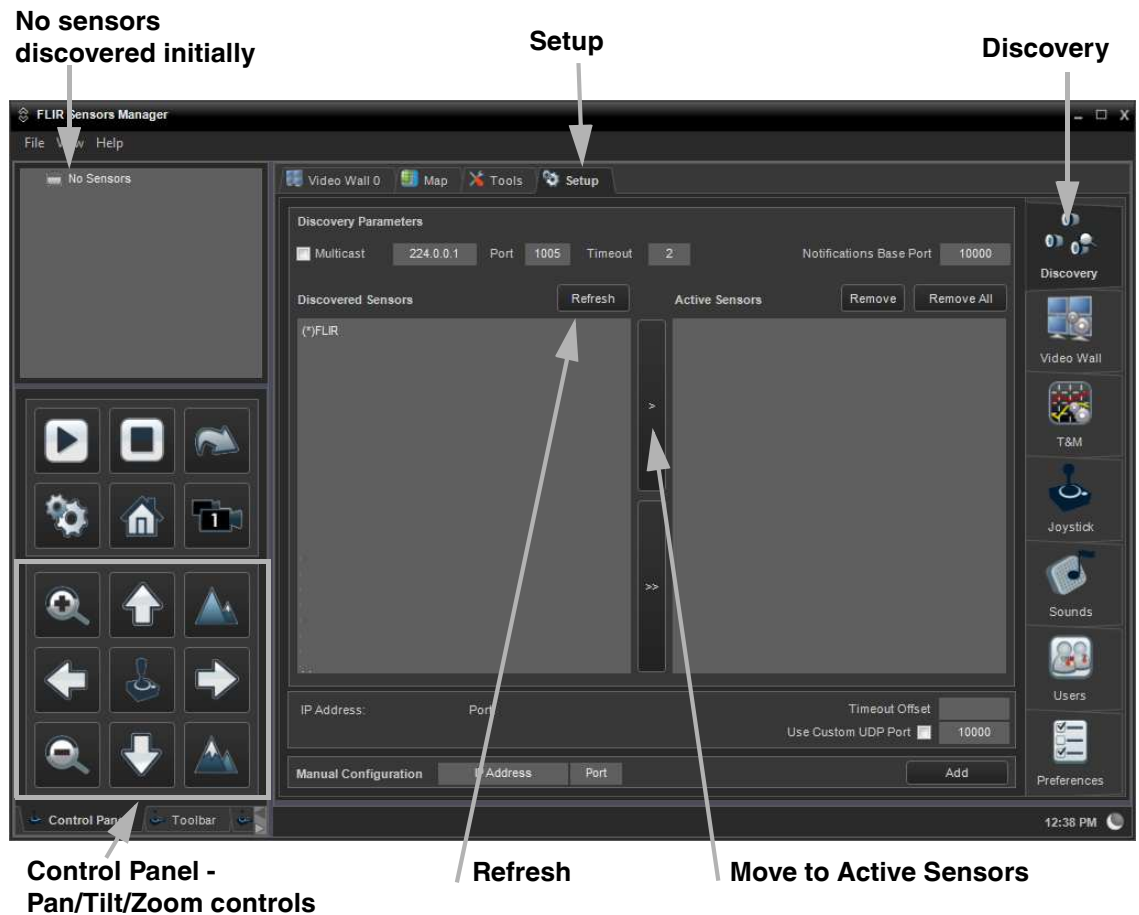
No sensors discovered initially

Setup

Discovery

FLIR Sensors Manager

File View Help

No Sensors

Video Wall 0 Map Tools Setup

Discovery Parameters

Multicast 224.0.0.1 Port 1005 Timeout 2 Notifications Base Port 10000

Discovered Sensors Refresh Active Sensors Remove Remove All

(*)FLIR

>

>>

IP Address: Port Timeout Offset

Use Custom UDP Port 10000

Manual Configuration IP Address Port Add

Discovery

Video Wall

T&M

Joystick

Sounds

Users

Preferences

Control Panel Toolbar

12:38 PM

Control Panel - Pan/Tilt/Zoom controls

Refresh

Move to Active Sensors